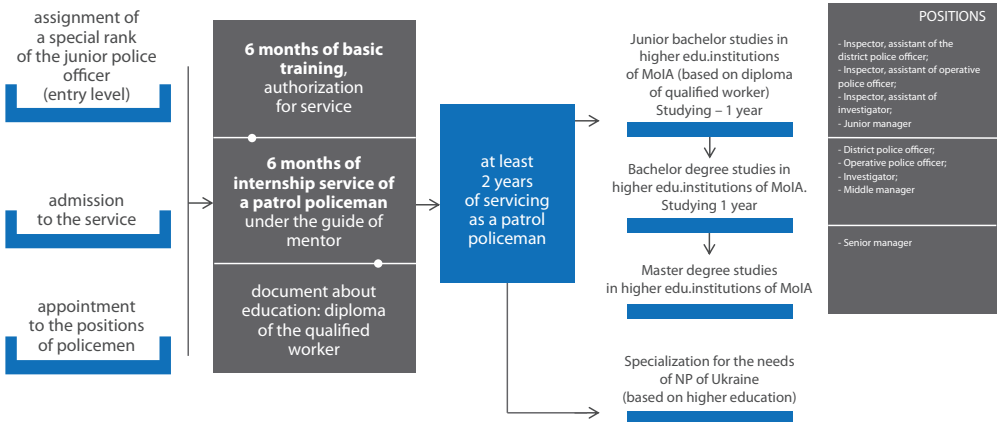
assignment of a special rank of the junior police officer (entry level)

admission to the service

appointment to the positions of policemen

**6 months of basic training**, authorization for service

**6 months of internship service of a patrol policeman** under the guide of mentor

document about education: diploma of the qualified worker

at least 2 years of servicing as a patrol policeman

Junior bachelor studies in higher edu.institutions of MoIA (based on diploma of qualified worker) Studying – 1 year

Bachelor degree studies in higher edu.institutions of MoIA. Studying 1 year

Master degree studies in higher edu.institutions of MoIA

Specialization for the needs of NP of Ukraine (based on higher education)

POSITIONS

- Inspector, assistant of the district police officer;
- Inspector, assistant of operative police officer;
- Inspector, assistant of investigator;
- Junior manager

- District police officer;
- Operative police officer;
- Investigator;
- Middle manager

- Senior manager